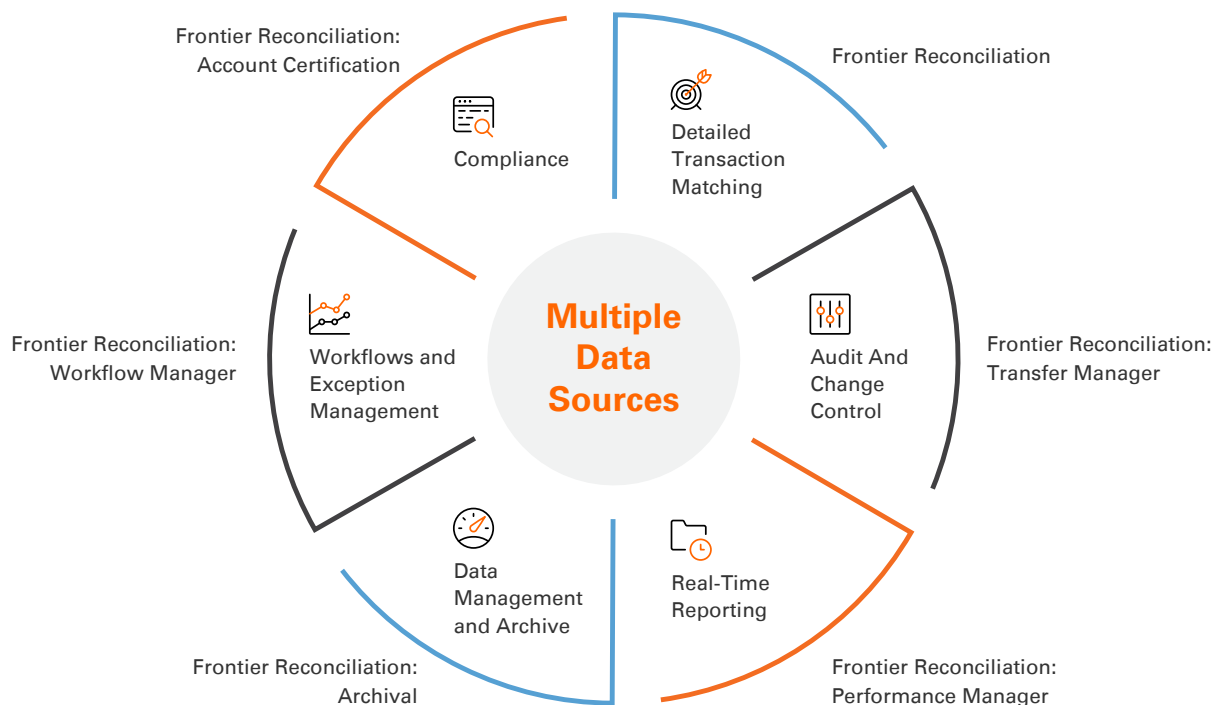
Frontier Reconciliation: Account Certification

Compliance

Frontier Reconciliation

Detailed Transaction Matching

Frontier Reconciliation: Workflow Manager

Workflows and Exception Management

Multiple Data Sources

Audit And Change Control

Frontier Reconciliation: Transfer Manager

Data Management and Archive

Real-Time Reporting

Frontier Reconciliation: Archival

Frontier Reconciliation: Performance Manager